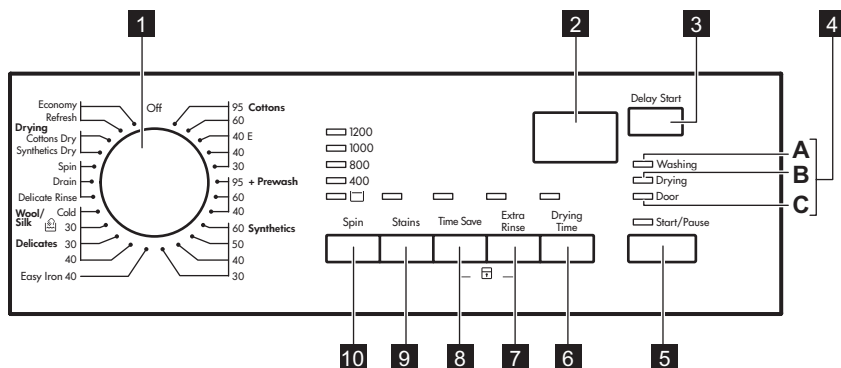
1 2 3 4

Economy
Refresh
Drying
Cottons Dry
Synthetics Dry
Spin
Drain
Delicate Rinse
Wool/ Silk
Cold
30
Delicates 30
40
Easy Iron 40

Off

95 Cottons
60
40 E
40
30
95 + Prewash
60
40
60 Synthetics
50
40
30

1200
1000
800
400

Delay Start

Washing
Drying
Door

A
B
C

Start/Pause

Spin
Stains
Time Save
Extra Rinse
Drying Time

10 9 8 7 6 5